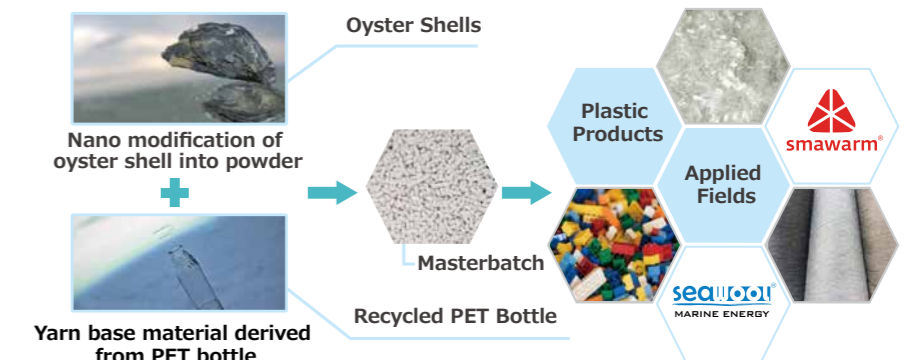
Oyster Shells

Nano modification of oyster shell into powder

Yarn base material derived from PET bottle

Masterbatch

Recycled PET Bottle

Plastic Products

Applied Fields

smawarm®

seawool®
MARINE ENERGY